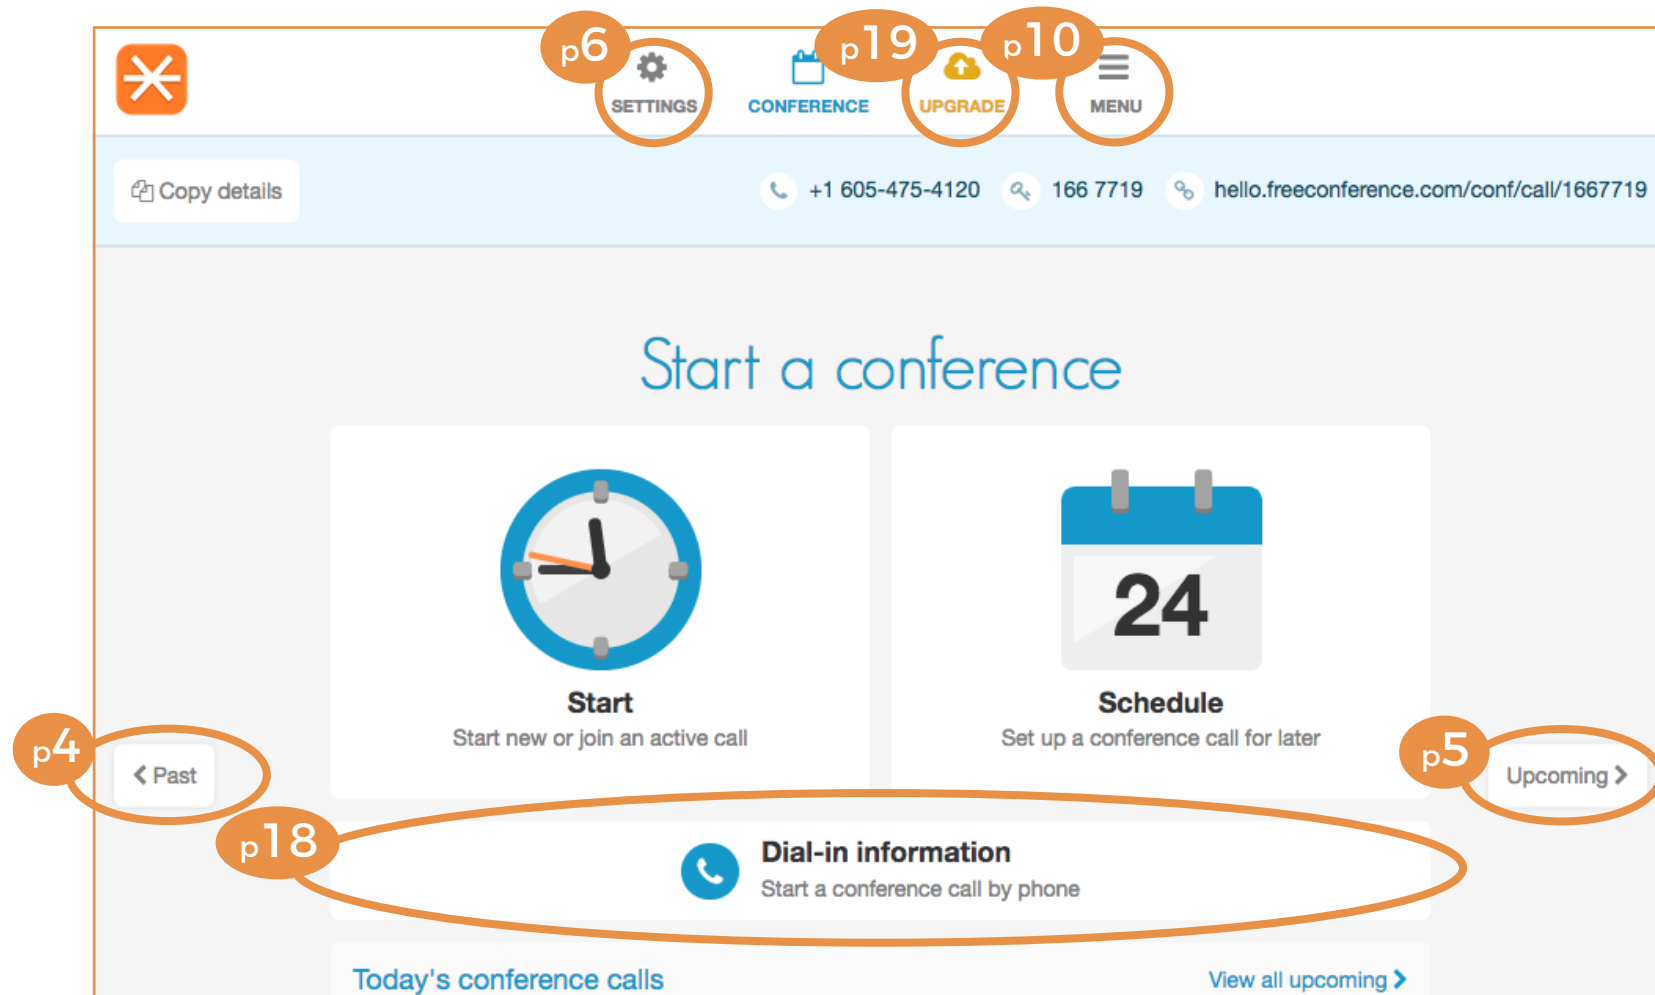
p6 SETTINGS CONFERENCE p19 UPGRADE p10 MENU

Copy details

+1 605-475-4120 166 7719 hello.freeconference.com/conf/call/1667719

Start a conference

24

Start
Start new or join an active call

Schedule
Set up a conference call for later

p4 < Past

p5 Upcoming >

p18 Dial-in information
Start a conference call by phone

Today's conference calls

View all upcoming >